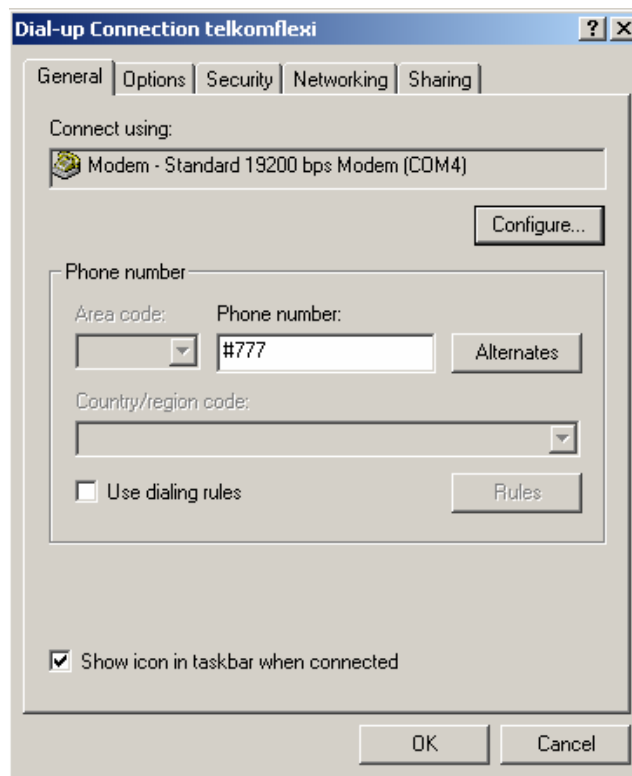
Dial-up Connection telkomflexi

? X

General | Options | Security | Networking | Sharing

Connect using:

Modem - Standard 19200 bps Modem (COM4)

Configure...

Phone number

Area code:

Phone number:

#777

Alternates

Country/region code:

Use dialing rules

Rules

Show icon in taskbar when connected

OK

Cancel